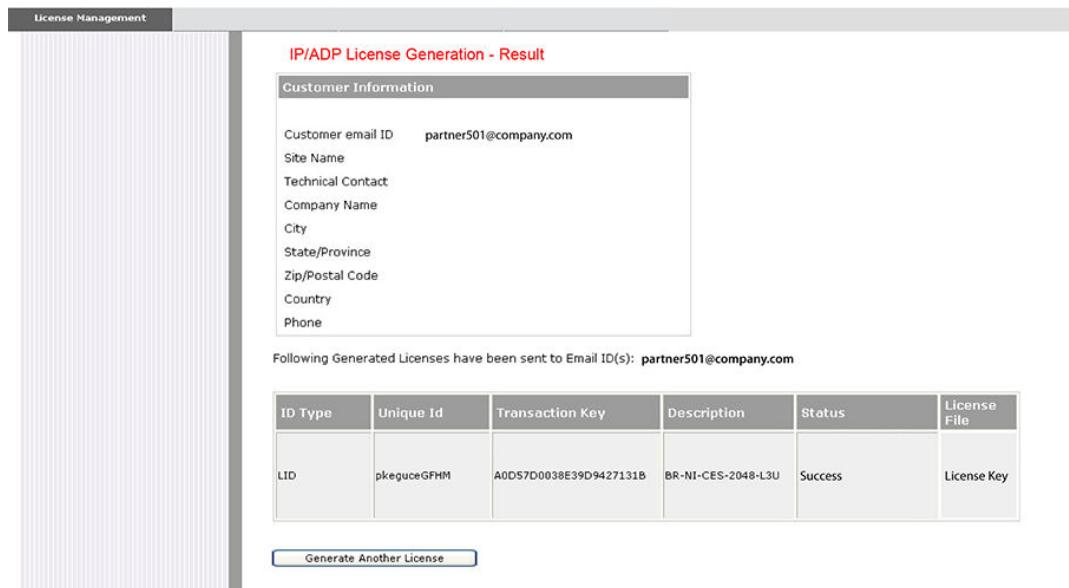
License Management

IP/ADP License Generation - Result

Customer Information

Customer email ID partner501@company.com
Site Name
Technical Contact
Company Name
City
State/Province
Zip/Postal Code
Country
Phone

Following Generated Licenses have been sent to Email ID(s): partner501@company.com

| ID Type | Unique Id | Transaction Key | Description | Status | License File |
|---|---|---|---|---|---|
| LID | pkeguceGFHM | A0D57D0038E39D9427131B | BR-NI-CES-2048-L3U | Success | License Key |

Generate Another License